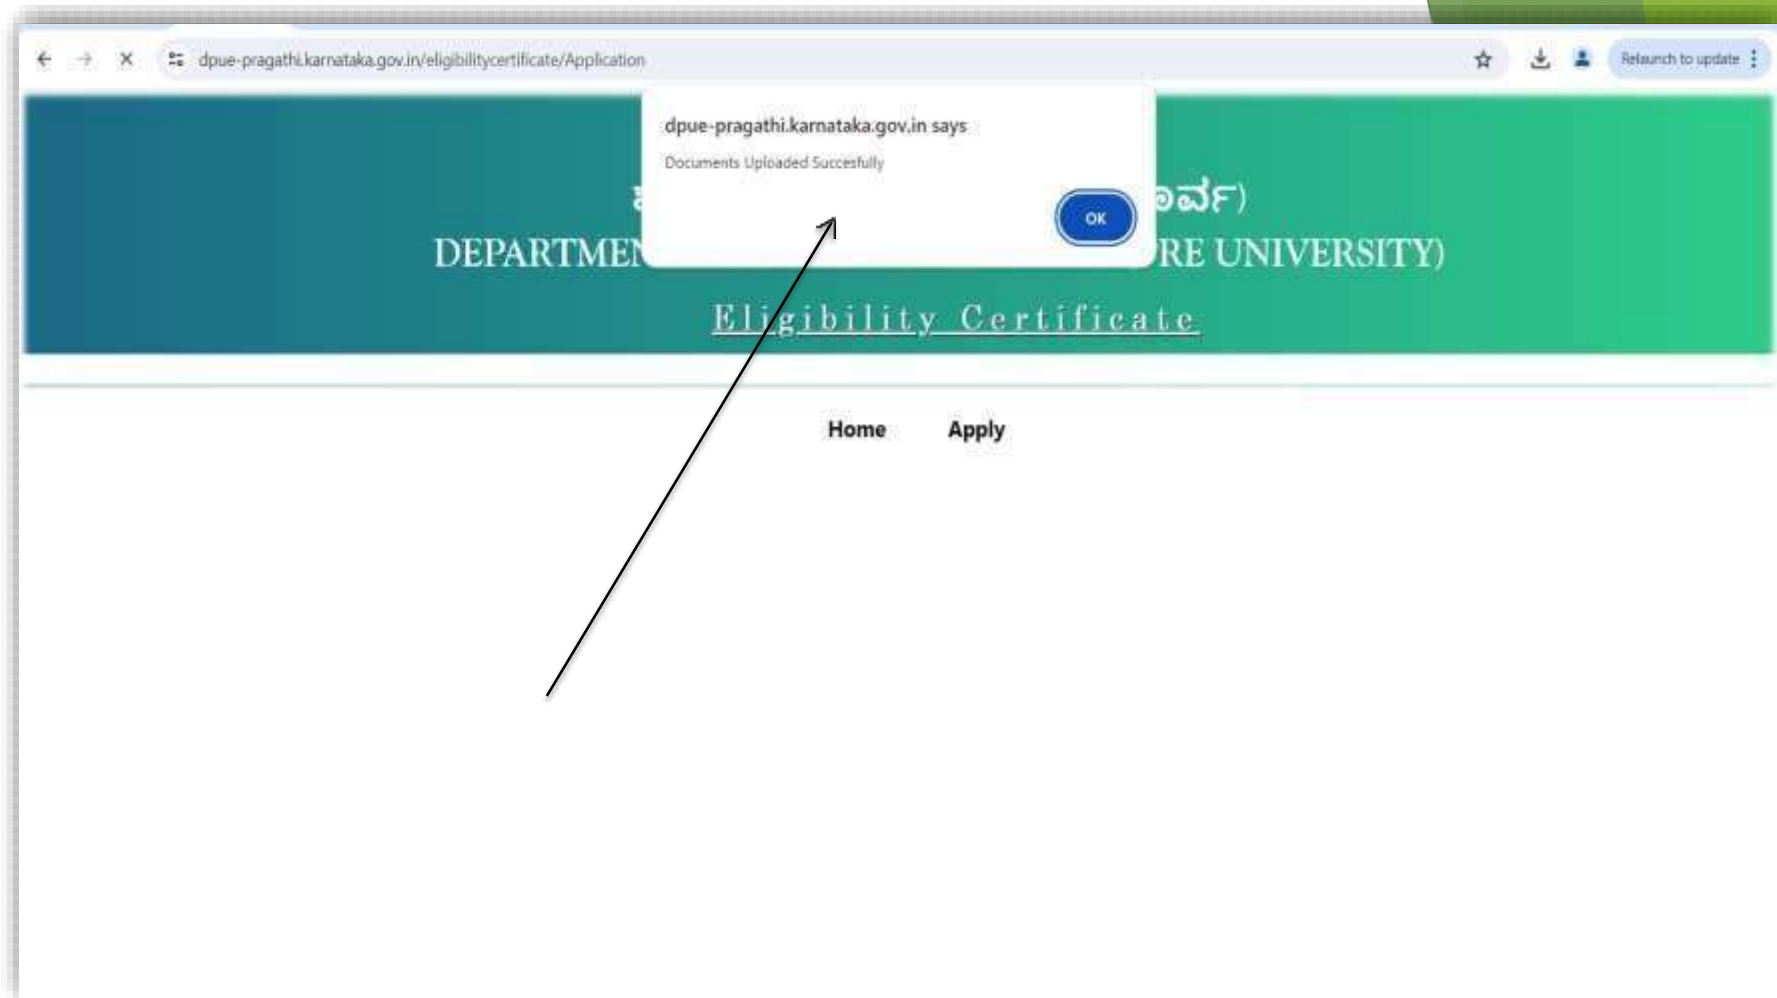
dpue-pragathi.karnataka.gov.in/eligibilitycertificate/Application

Relaunch to update

dpue-pragathi.karnataka.gov.in says

Documents Uploaded Succesfully

OK

ಕ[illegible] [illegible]ರ್ವ)

DEPARTMEN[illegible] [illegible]RE UNIVERSITY)

Eligibility Certificate

Home Apply